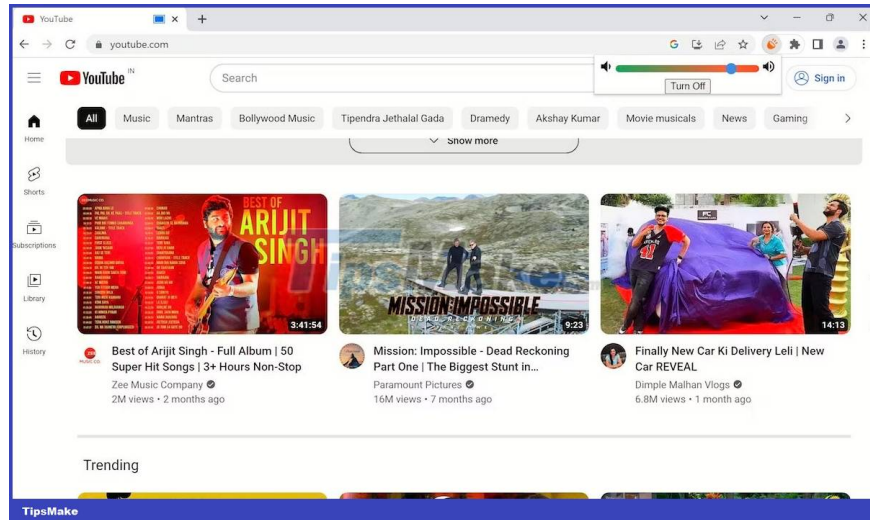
YouTube ×
+
youtube.com
Turn Off
YouTube IN
Search
Sign in
Home
Shorts
Subscriptions
Library
History
All
Music
Mantras
Bollywood Music
Tipendra Jethalal Gada
Dramedy
Akshay Kumar
Movie musicals
News
Gaming
Show more
BEST OF ARIJIT SINGH
3:41:54
MISSION: IMPOSSIBLE DEAD RECKONING
9:23
14:13
Best of Arijit Singh - Full Album | 50 Super Hit Songs | 3+ Hours Non-Stop
Zee Music Company
2M views • 2 months ago
Mission: Impossible - Dead Reckoning Part One | The Biggest Stunt in...
Paramount Pictures
16M views • 7 months ago
Finally New Car Ki Delivery Leli | New Car REVEAL
Dimple Malhan Vlogs
6.8M views • 1 month ago
Trending
TipsMake